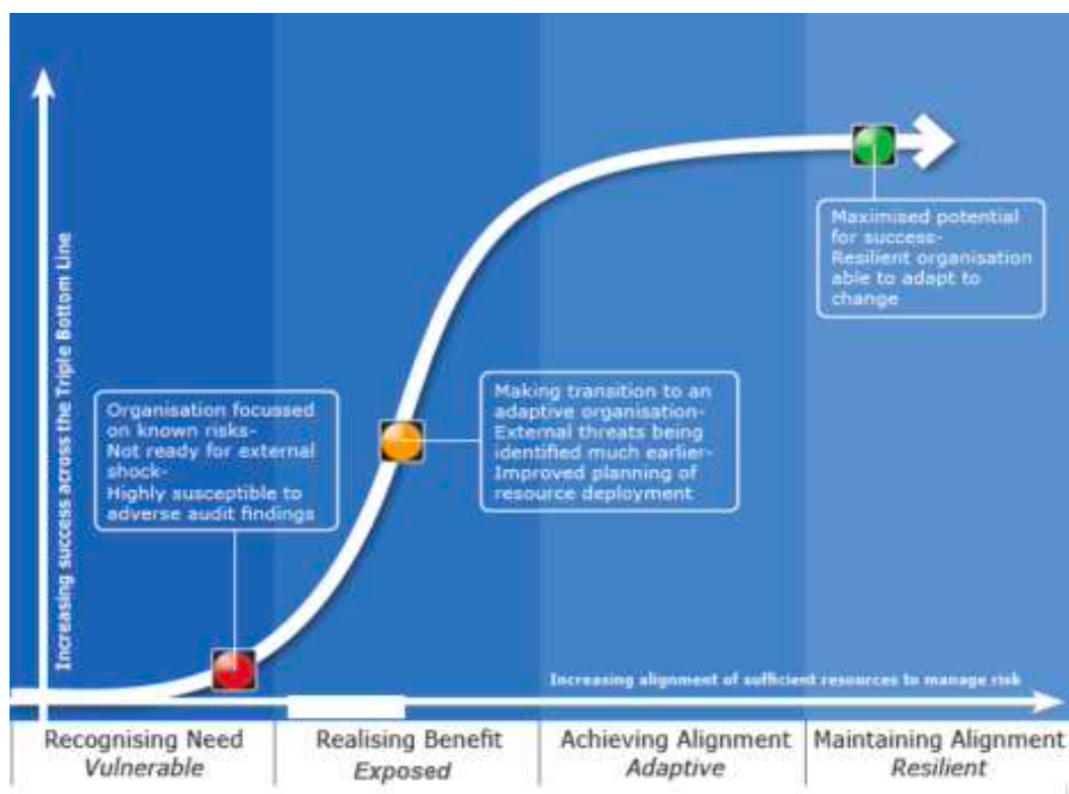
Increasing success across the Triple Bottom Line

Maximised potential for success-
Resilient organisation able to adapt to change

Organisation focussed on known risks-
Not ready for external shock-
Highly susceptible to adverse audit findings

Making transition to an adaptive organisation-
External threats being identified much earlier-
Improved planning of resource deployment

Increasing alignment of sufficient resources to manage risk

| Recognising Need *Vulnerable* | Realising Benefit *Exposed* | Achieving Alignment *Adaptive* | Maintaining Alignment *Resilient* |
|---|---|---|---|